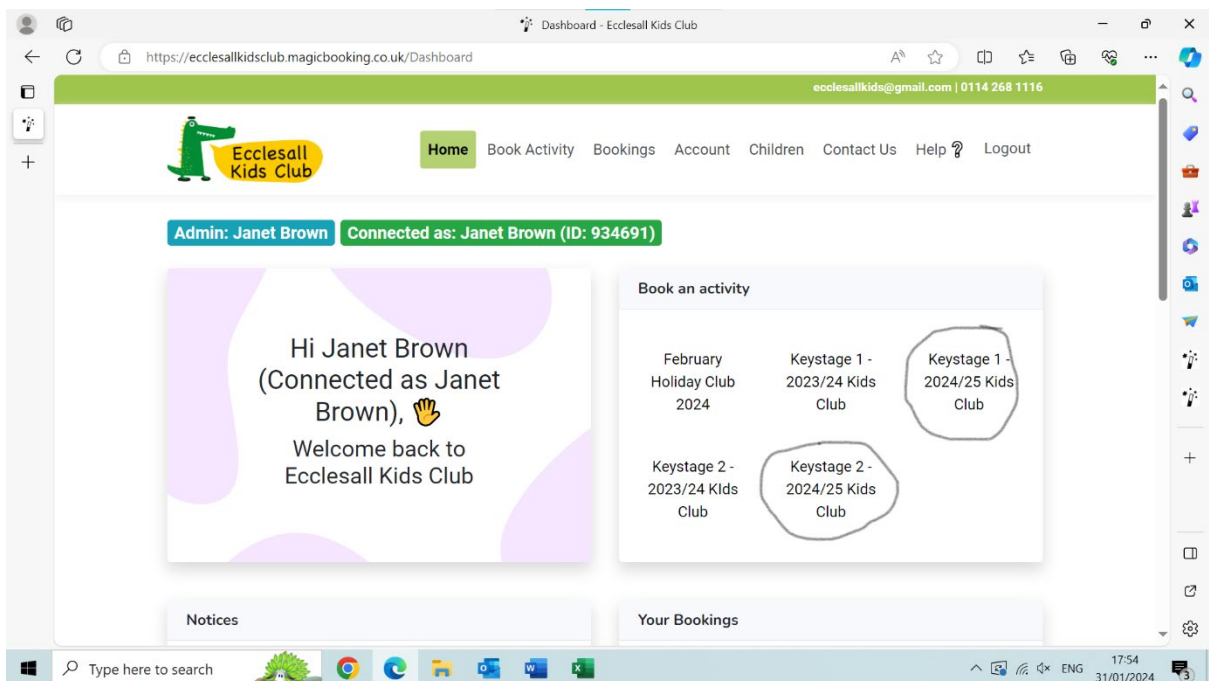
Dashboard - Ecclesall Kids Club

https://ecclesallkidsclub.magicbooking.co.uk/Dashboard

ecclesallkids@gmail.com | 0114 268 1116

Ecclesall Kids Club

Home
Book Activity
Bookings
Account
Children
Contact Us
Help
Logout

Admin: Janet Brown
Connected as: Janet Brown (ID: 934691)

Hi Janet Brown (Connected as Janet Brown),

Welcome back to Ecclesall Kids Club

Book an activity

February Holiday Club 2024

Keystage 1 - 2023/24 Kids Club

Keystage 1 - 2024/25 Kids Club

Keystage 2 - 2023/24 KIds Club

Keystage 2 - 2024/25 Kids Club

Notices

Your Bookings

Type here to search

ENG
17:54
31/01/2024
3